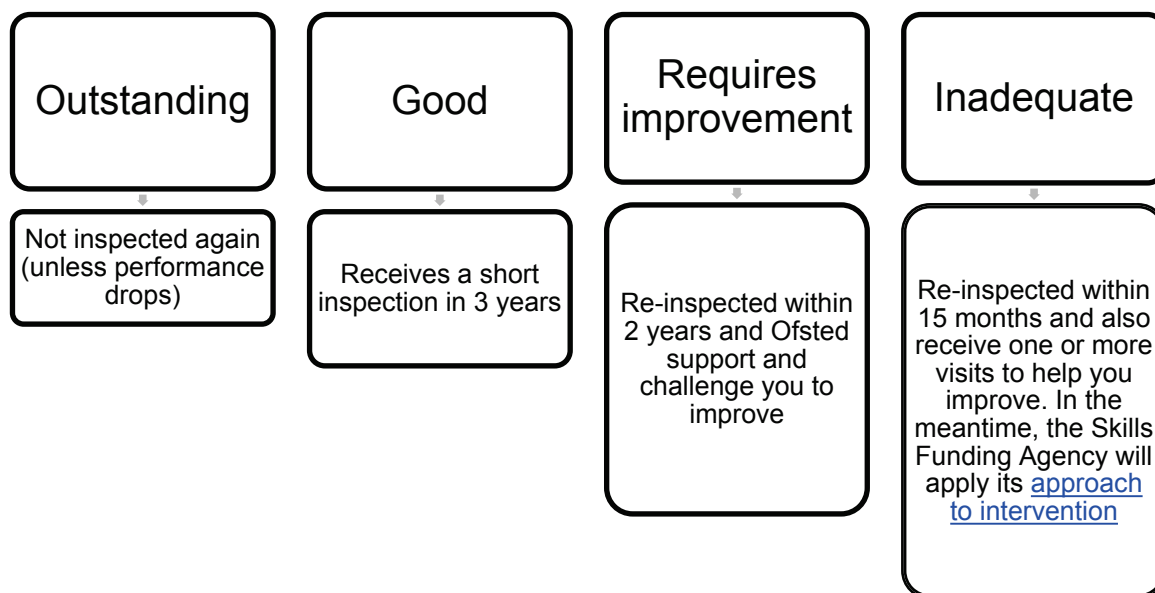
Outstanding

Not inspected again (unless performance drops)

Good

Receives a short inspection in 3 years

Requires improvement

Re-inspected within 2 years and Ofsted support and challenge you to improve

Inadequate

Re-inspected within 15 months and also receive one or more visits to help you improve. In the meantime, the Skills Funding Agency will apply its approach to intervention